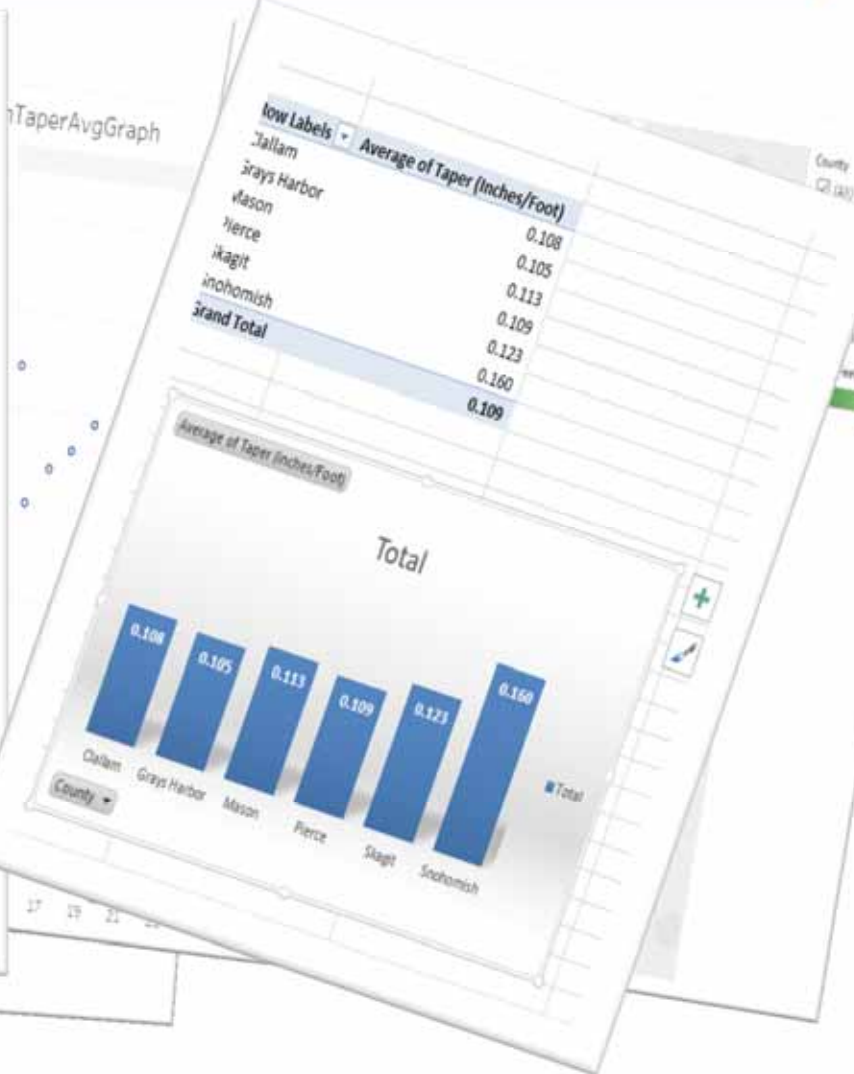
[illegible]TaperAvgGraph

| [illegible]ow Labels | Average of Taper (Inches/Foot) |
|---|---|
| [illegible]lallam | 0.108 |
| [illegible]rays Harbor | 0.105 |
| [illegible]ason | 0.113 |
| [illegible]ierce | 0.109 |
| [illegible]kagit | 0.123 |
| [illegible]nohomish | 0.160 |
| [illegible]rand Total | 0.109 |

Average of Taper (Inches/Foot)

Total

0.108 0.105 0.113 0.109 0.123 0.160

Clallam Grays Harbor Mason Pierce Skagit Snohomish

Total

County

County

17 19 21 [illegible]